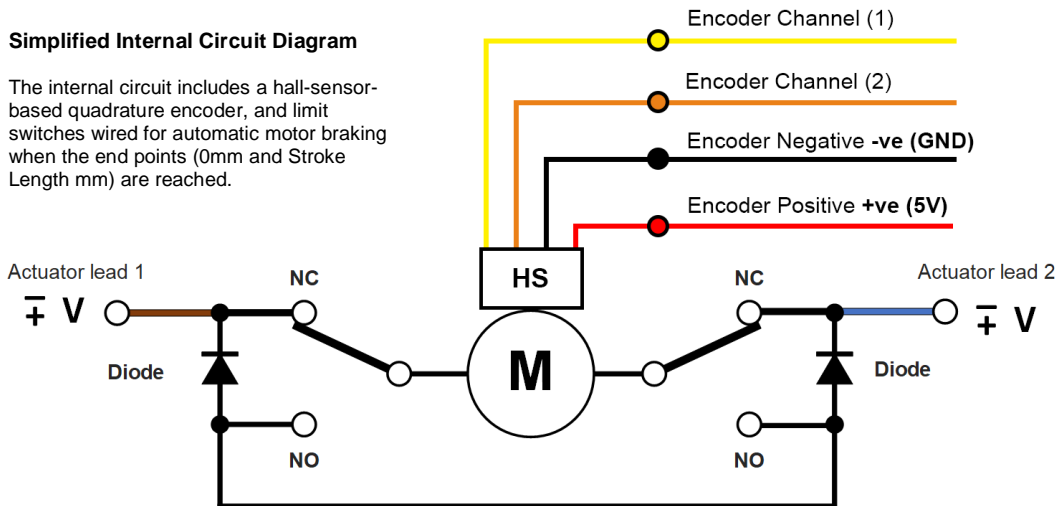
**Simplified Internal Circuit Diagram**

The internal circuit includes a hall-sensor-based quadrature encoder, and limit switches wired for automatic motor braking when the end points (0mm and Stroke Length mm) are reached.

Encoder Channel (1)

Encoder Channel (2)

Encoder Negative **-ve (GND)**

Encoder Positive **+ve (5V)**

Actuator lead 1

$\mp$ V

NC

HS

NC

Actuator lead 2

$\mp$ V

Diode

M

Diode

NO

NO